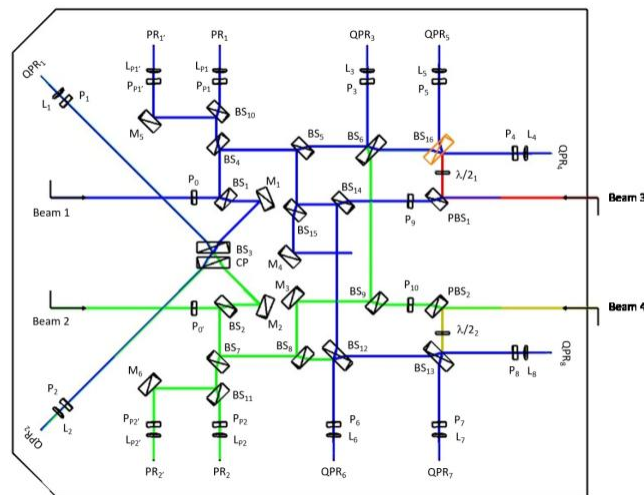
$PR_{1'}$
$PR_1$
$QPR_3$
$QPR_5$
$QPR_1$
$L_{P1'}$
$P_{P1'}$
$L_{P1}$
$P_{P1}$
$L_3$
$P_3$
$L_5$
$P_5$
$L_1$
$P_1$
$M_5$
$BS_{10}$
$BS_{16}$
$P_4$
$L_4$
$QPR_4$
$BS_5$
$BS_6$
$BS_4$
$\lambda/2_1$
$P_0$
$BS_1$
$M_1$
$BS_{14}$
Beam 3
Beam 1
$P_9$
$PBS_1$
$BS_{15}$
$BS_3$
CP
$M_4$
$M_3$
$BS_9$
$P_{10}$
$PBS_2$
Beam 4
Beam 2
$P_{0'}$
$BS_2$
$M_2$
$\lambda/2_2$
$BS_7$
$BS_8$
$BS_{12}$
$QPR_8$
$BS_{13}$
$P_8$
$L_8$
$M_6$
$BS_{11}$
$P_2$
$L_2$
$QPR_2$
$P_{P2'}$
$L_{P2'}$
$P_{P2}$
$L_{P2}$
$P_6$
$L_6$
$P_7$
$L_7$
$PR_{2'}$
$PR_2$
$QPR_6$
$QPR_7$